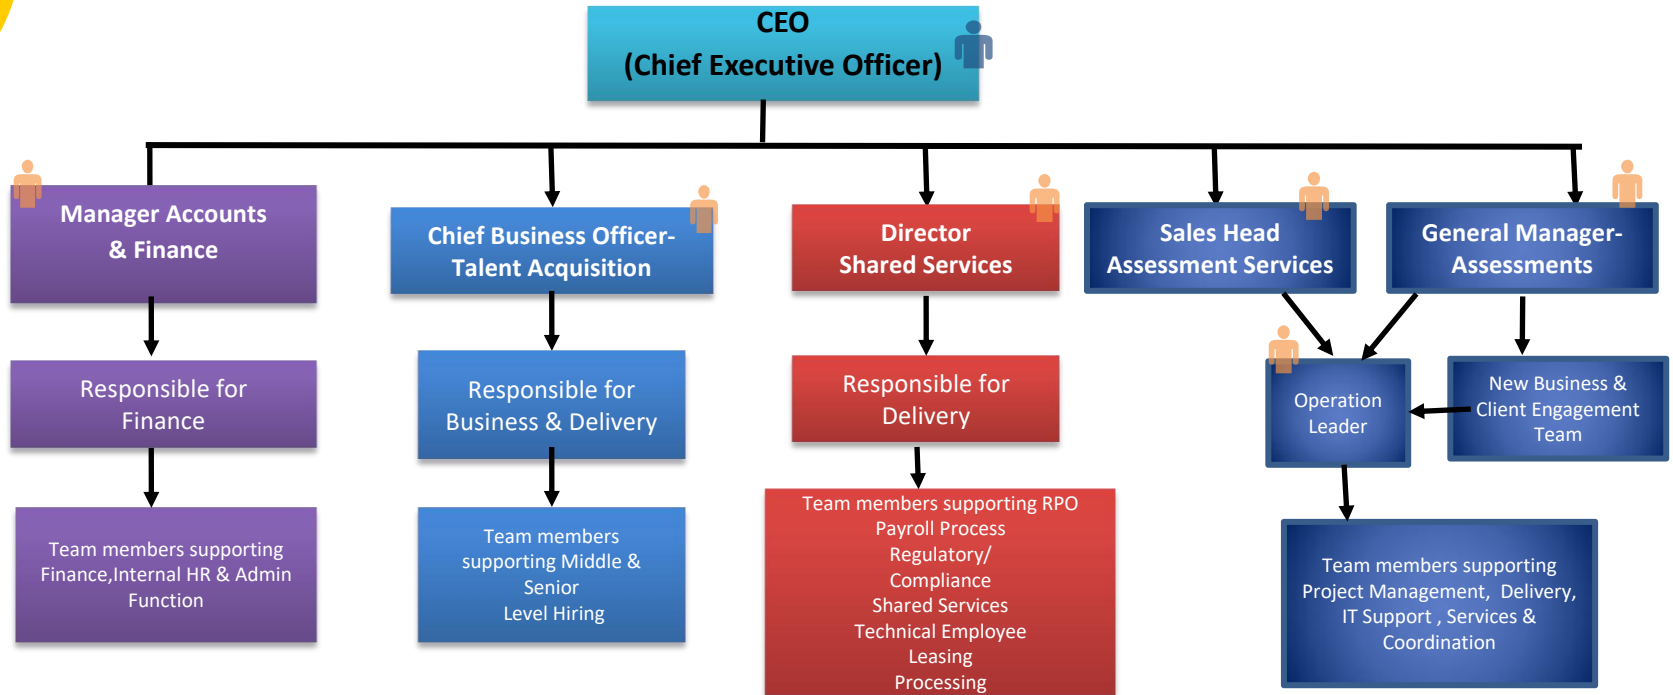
CEO
(Chief Executive Officer)

Manager Accounts & Finance

Responsible for Finance

Team members supporting Finance,Internal HR & Admin Function

Chief Business Officer-Talent Acquisition

Responsible for Business & Delivery

Team members supporting Middle & Senior Level Hiring

Director Shared Services

Responsible for Delivery

Team members supporting RPO Payroll Process Regulatory/ Compliance Shared Services Technical Employee Leasing Processing

Sales Head Assessment Services

General Manager-Assessments

Operation Leader

New Business & Client Engagement Team

Team members supporting Project Management, Delivery, IT Support , Services & Coordination